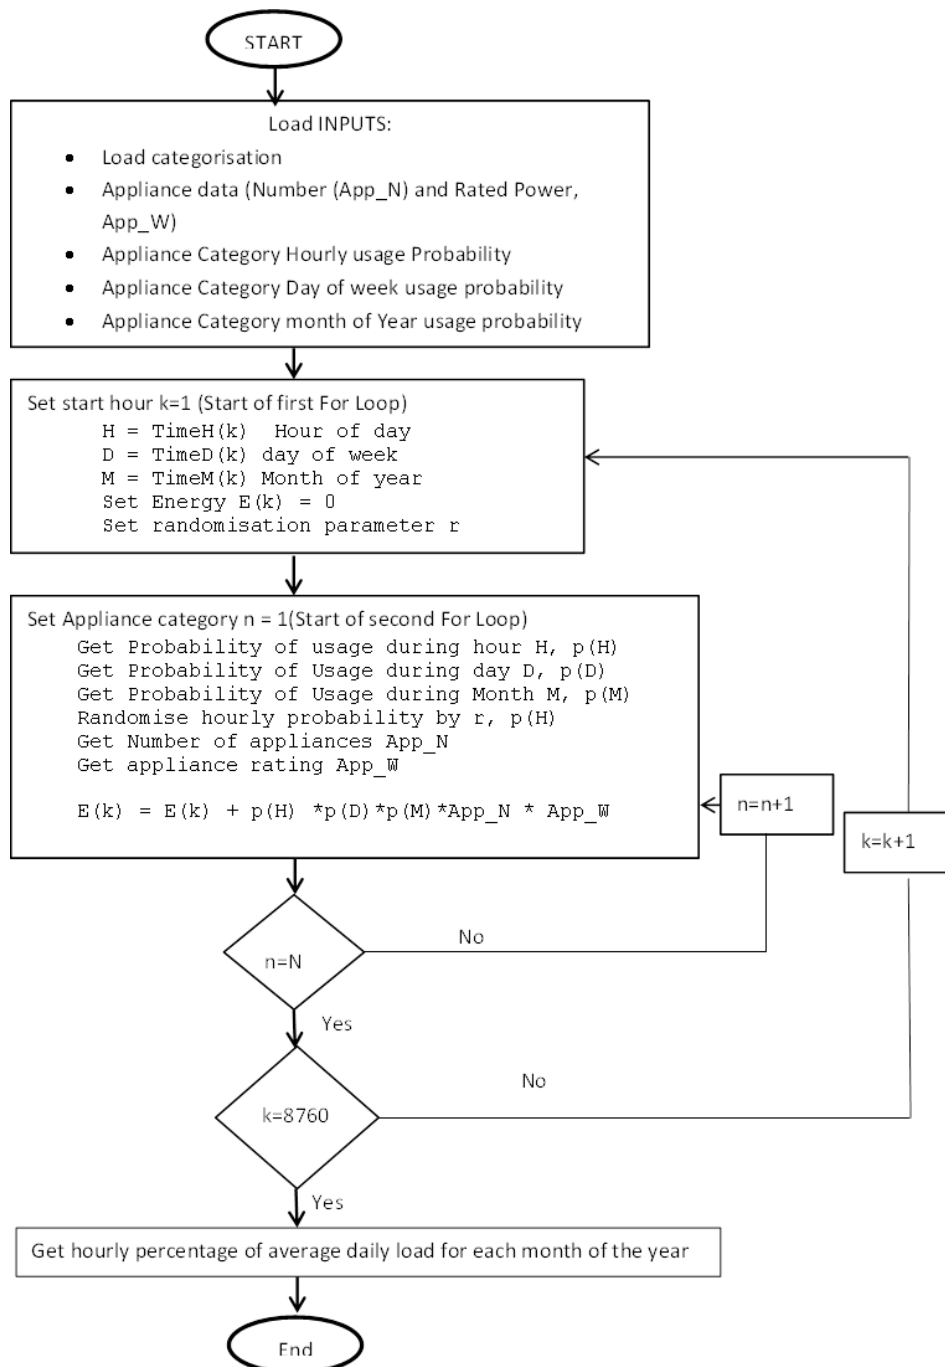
START

Load INPUTS:

- Load categorisation
- Appliance data (Number (App_N) and Rated Power, App_W)
- Appliance Category Hourly usage Probability
- Appliance Category Day of week usage probability
- Appliance Category month of Year usage probability

Set start hour k=1 (Start of first For Loop)
H = TimeH(k) Hour of day
D = TimeD(k) day of week
M = TimeM(k) Month of year
Set Energy E(k) = 0
Set randomisation parameter r

Set Appliance category n = 1(Start of second For Loop)
Get Probability of usage during hour H, p(H)
Get Probability of Usage during day D, p(D)
Get Probability of Usage during Month M, p(M)
Randomise hourly probability by r, p(H)
Get Number of appliances App_N
Get appliance rating App_W

E(k) = E(k) + p(H) *p(D)*p(M)*App_N * App_W

n=n+1

k=k+1

n=N

No

Yes

k=8760

No

Yes

Get hourly percentage of average daily load for each month of the year

End